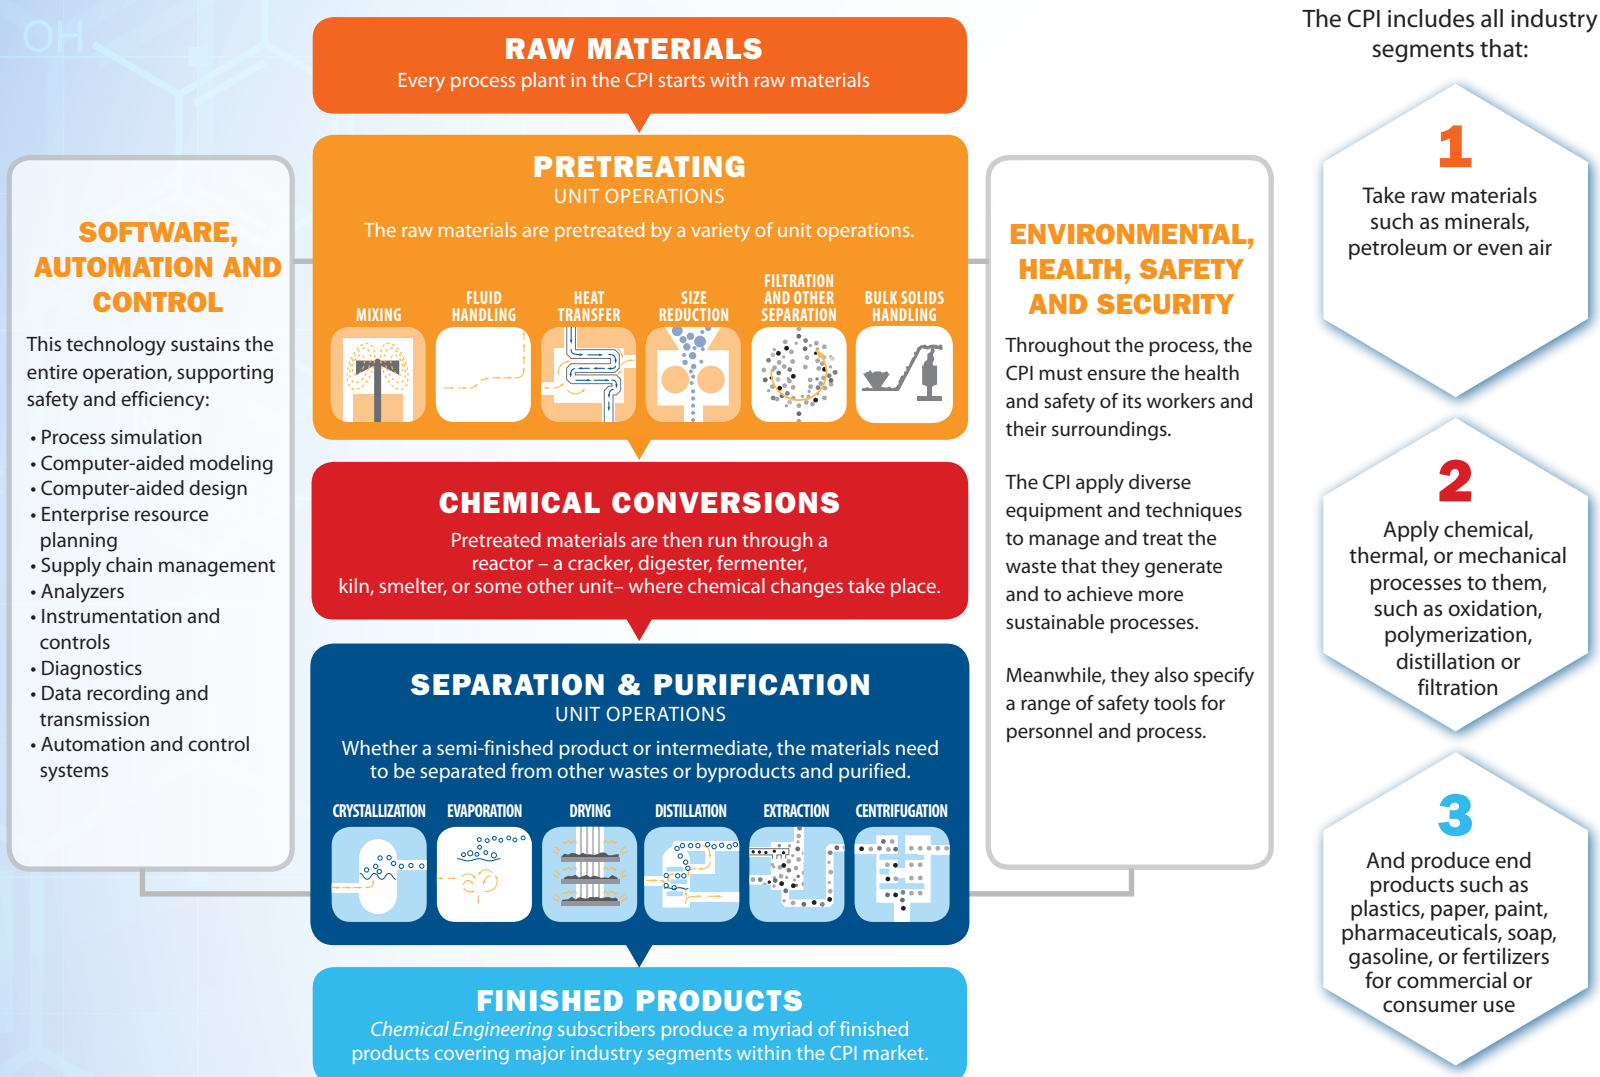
OH

RAW MATERIALS
Every process plant in the CPI starts with raw materials

PRETREATING
UNIT OPERATIONS
The raw materials are pretreated by a variety of unit operations.

MIXING
FLUID HANDLING
HEAT TRANSFER
SIZE REDUCTION
FILTRATION AND OTHER SEPARATION
BULK SOLIDS HANDLING

CHEMICAL CONVERSIONS
Pretreated materials are then run through a reactor – a cracker, digester, fermenter, kiln, smelter, or some other unit– where chemical changes take place.

SEPARATION & PURIFICATION
UNIT OPERATIONS
Whether a semi-finished product or intermediate, the materials need to be separated from other wastes or byproducts and purified.

CRYSTALLIZATION
EVAPORATION
DRYING
DISTILLATION
EXTRACTION
CENTRIFUGATION

FINISHED PRODUCTS
*Chemical Engineering* subscribers produce a myriad of finished products covering major industry segments within the CPI market.

SOFTWARE, AUTOMATION AND CONTROL
This technology sustains the entire operation, supporting safety and efficiency:
• Process simulation
• Computer-aided modeling
• Computer-aided design
• Enterprise resource planning
• Supply chain management
• Analyzers
• Instrumentation and controls
• Diagnostics
• Data recording and transmission
• Automation and control systems

ENVIRONMENTAL, HEALTH, SAFETY AND SECURITY
Throughout the process, the CPI must ensure the health and safety of its workers and their surroundings.

The CPI apply diverse equipment and techniques to manage and treat the waste that they generate and to achieve more sustainable processes.

Meanwhile, they also specify a range of safety tools for personnel and process.

The CPI includes all industry segments that:

1
Take raw materials such as minerals, petroleum or even air

2
Apply chemical, thermal, or mechanical processes to them, such as oxidation, polymerization, distillation or filtration

3
And produce end products such as plastics, paper, paint, pharmaceuticals, soap, gasoline, or fertilizers for commercial or consumer use